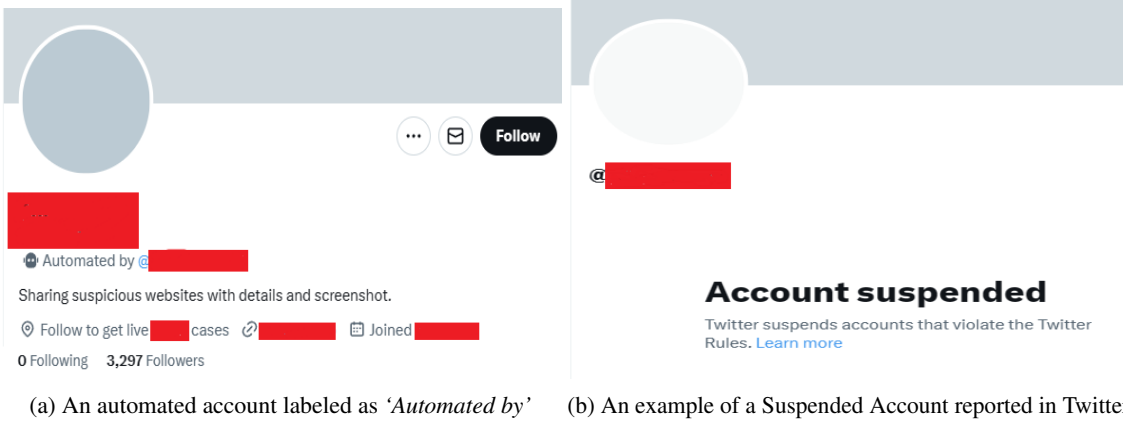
Follow

Automated by @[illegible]

Sharing suspicious websites with details and screenshot.

Follow to get live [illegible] cases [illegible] Joined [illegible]

0 Following 3,297 Followers

(a) An automated account labeled as *'Automated by'*

@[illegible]

Account suspended

Twitter suspends accounts that violate the Twitter Rules. Learn more

(b) An example of a Suspended Account reported in Twitte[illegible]